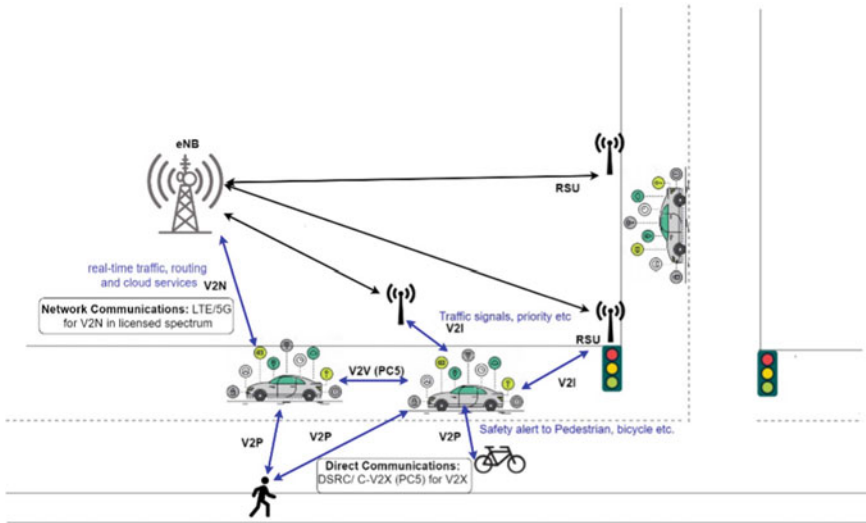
eNB

RSU

real-time traffic, routing and cloud services

V2N

Network Communications: LTE/5G for V2N in licensed spectrum

Traffic signals, priority etc

V2I

RSU

V2V (PC5)

V2I

V2P

V2P

V2P

Safety alert to Pedestrian, bicycle etc.

Direct Communications: DSRC/ C-V2X (PC5) for V2X